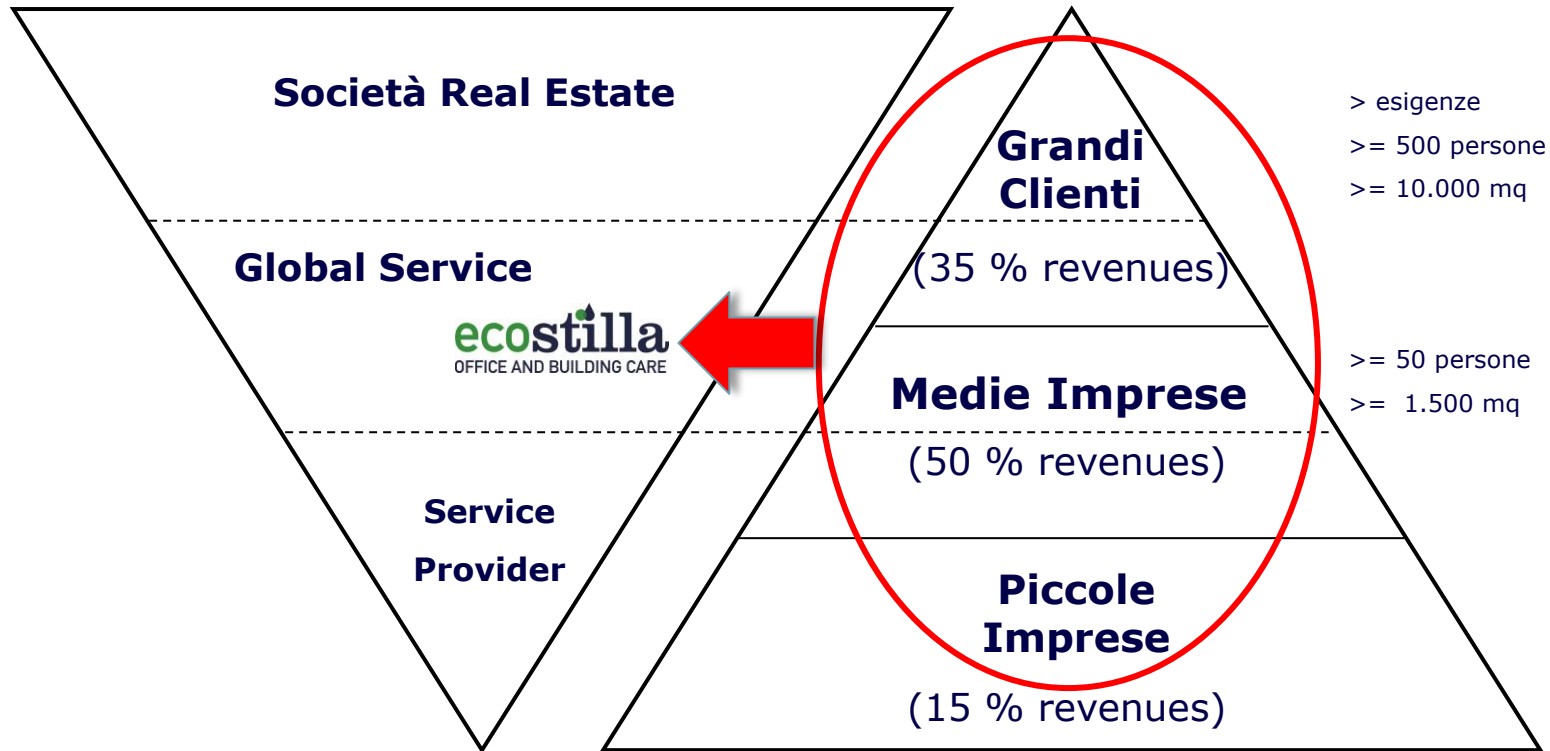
Società Real Estate

Global Service

ecostilla
OFFICE AND BUILDING CARE

Service Provider

Grandi Clienti

(35 % revenues)

Medie Imprese

(50 % revenues)

Piccole Imprese

(15 % revenues)

> esigenze
>= 500 persone
>= 10.000 mq

>= 50 persone
>= 1.500 mq